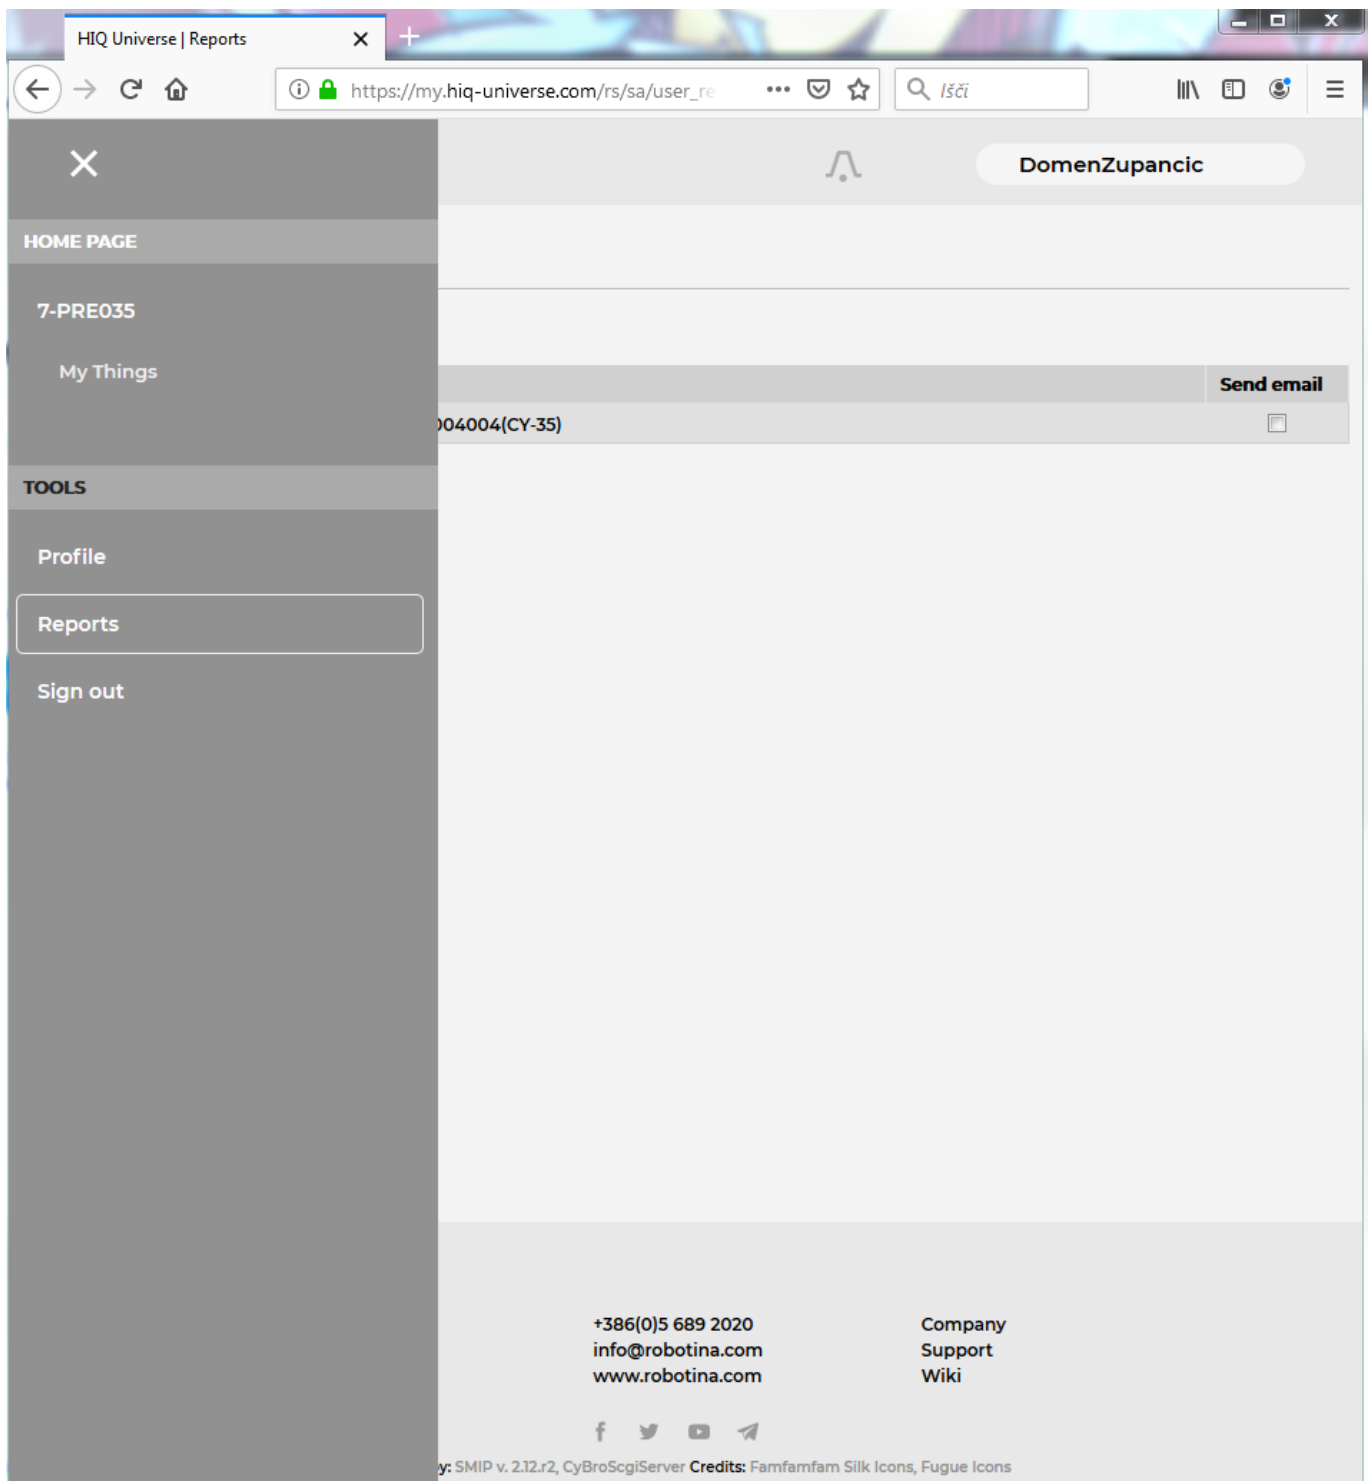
HIQ Universe | Reports

https://my.hiq-universe.com/rs/sa/user_re

Išči

DomenZupancic

HOME PAGE

7-PRE035

My Things

TOOLS

Profile

Reports

Sign out

Send email

)04004(CY-35)

+386(0)5 689 2020
info@robotina.com
www.robotina.com

Company
Support
Wiki

y: SMIP v. 2.12.r2, CyBroScgiServer Credits: Famfamfam Silk Icons, Fugue Icons